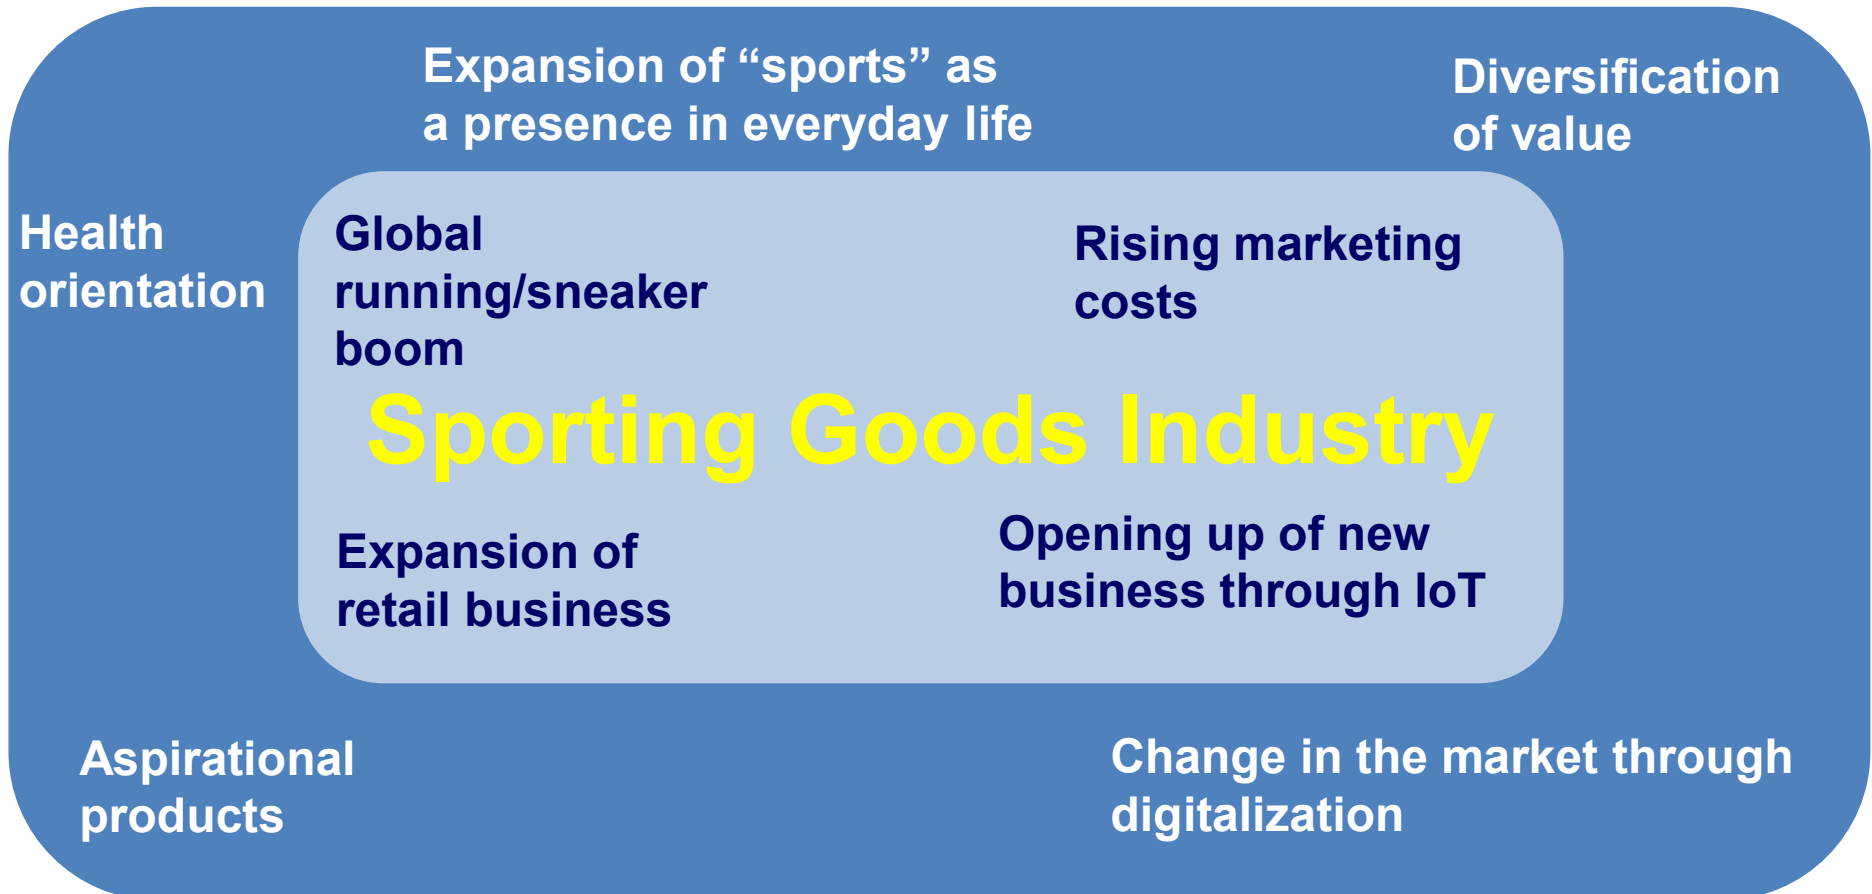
Expansion of “sports” as a presence in everyday life

Diversification of value

Health orientation

Global running/sneaker boom

Rising marketing costs

Sporting Goods Industry

Expansion of retail business

Opening up of new business through IoT

Aspirational products

Change in the market through digitalization